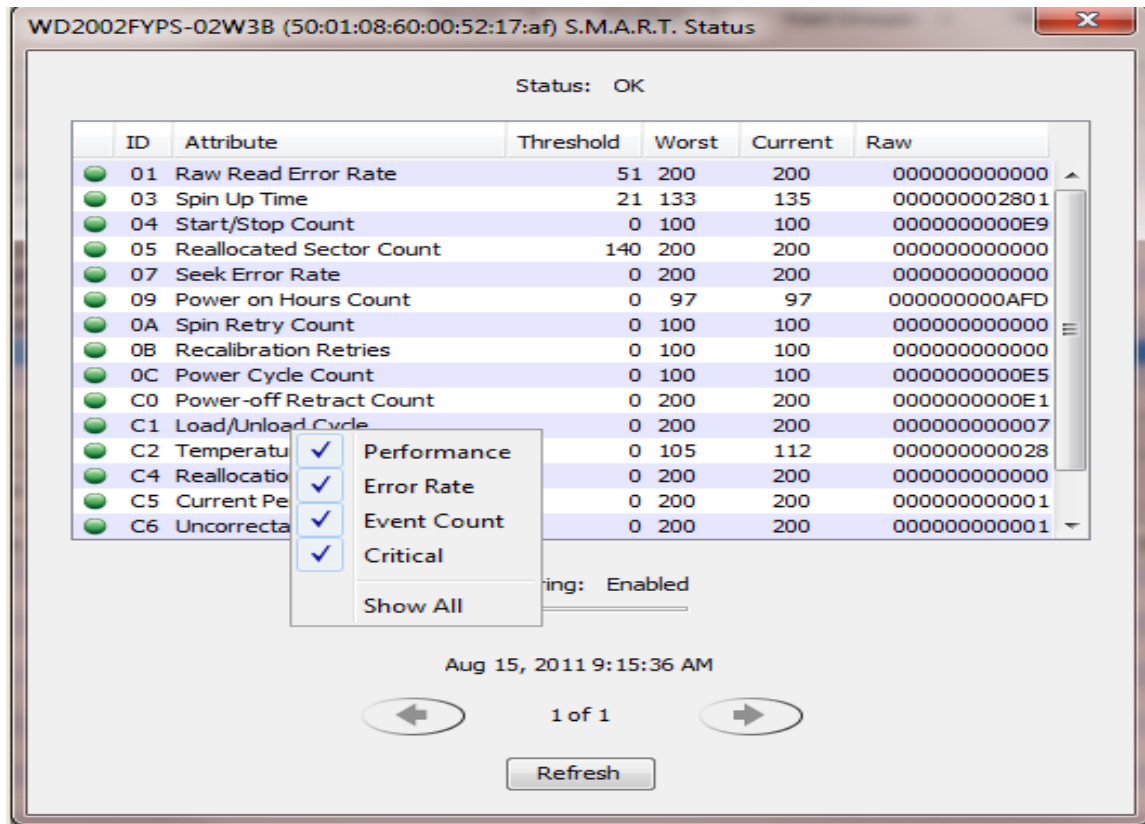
WD2002FYPS-02W3B (50:01:08:60:00:52:17:af) S.M.A.R.T. Status

Status: OK

| ID | Attribute | Threshold | Worst | Current | Raw |
|---|---|---|---|---|---|
| 01 | Raw Read Error Rate | 51 | 200 | 200 | 000000000000 |
| 03 | Spin Up Time | 21 | 133 | 135 | 000000002801 |
| 04 | Start/Stop Count | 0 | 100 | 100 | 0000000000E9 |
| 05 | Reallocated Sector Count | 140 | 200 | 200 | 000000000000 |
| 07 | Seek Error Rate | 0 | 200 | 200 | 000000000000 |
| 09 | Power on Hours Count | 0 | 97 | 97 | 000000000AFD |
| 0A | Spin Retry Count | 0 | 100 | 100 | 000000000000 |
| 0B | Recalibration Retries | 0 | 100 | 100 | 000000000000 |
| 0C | Power Cycle Count | 0 | 100 | 100 | 0000000000E5 |
| C0 | Power-off Retract Count | 0 | 200 | 200 | 0000000000E1 |
| C1 | Load/Unload Cycle | 0 | 200 | 200 | 000000000007 |
| C2 | Temperatu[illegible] | 0 | 105 | 112 | 000000000028 |
| C4 | Reallocatio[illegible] | 0 | 200 | 200 | 000000000000 |
| C5 | Current Pe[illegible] | 0 | 200 | 200 | 000000000001 |
| C6 | Uncorrecta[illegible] | 0 | 200 | 200 | 000000000001 |

✓ Performance
✓ Error Rate
✓ Event Count
✓ Critical
Show All

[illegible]ring: Enabled

Aug 15, 2011 9:15:36 AM

1 of 1

Refresh